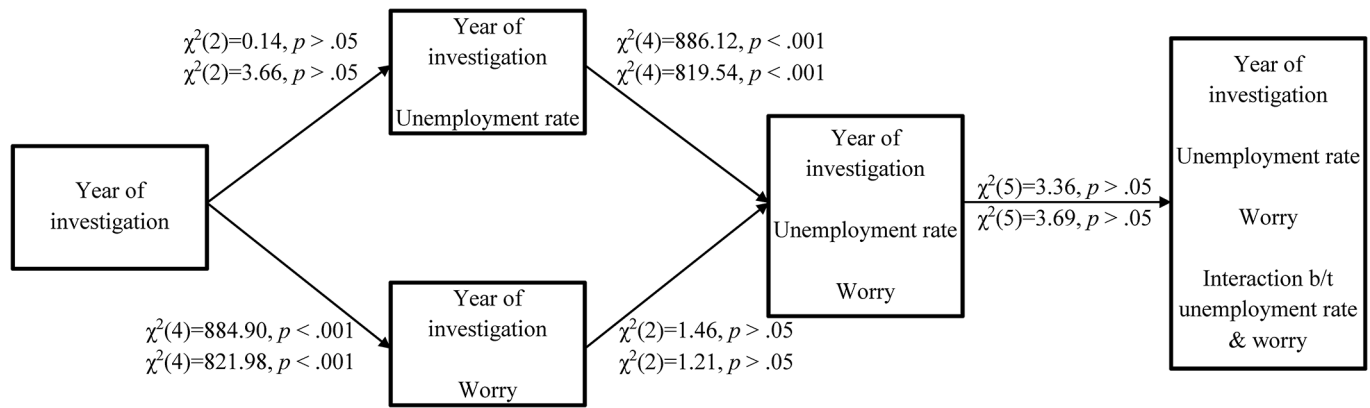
Year of investigation

$\chi^2(2)$=0.14, $p$ > .05
$\chi^2(2)$=3.66, $p$ > .05

Year of investigation

Unemployment rate

$\chi^2(4)$=884.90, $p$ < .001
$\chi^2(4)$=821.98, $p$ < .001

Year of investigation

Worry

$\chi^2(4)$=886.12, $p$ < .001
$\chi^2(4)$=819.54, $p$ < .001

$\chi^2(2)$=1.46, $p$ > .05
$\chi^2(2)$=1.21, $p$ > .05

Year of investigation

Unemployment rate

Worry

$\chi^2(5)$=3.36, $p$ > .05
$\chi^2(5)$=3.69, $p$ > .05

Year of investigation

Unemployment rate

Worry

Interaction b/t unemployment rate & worry